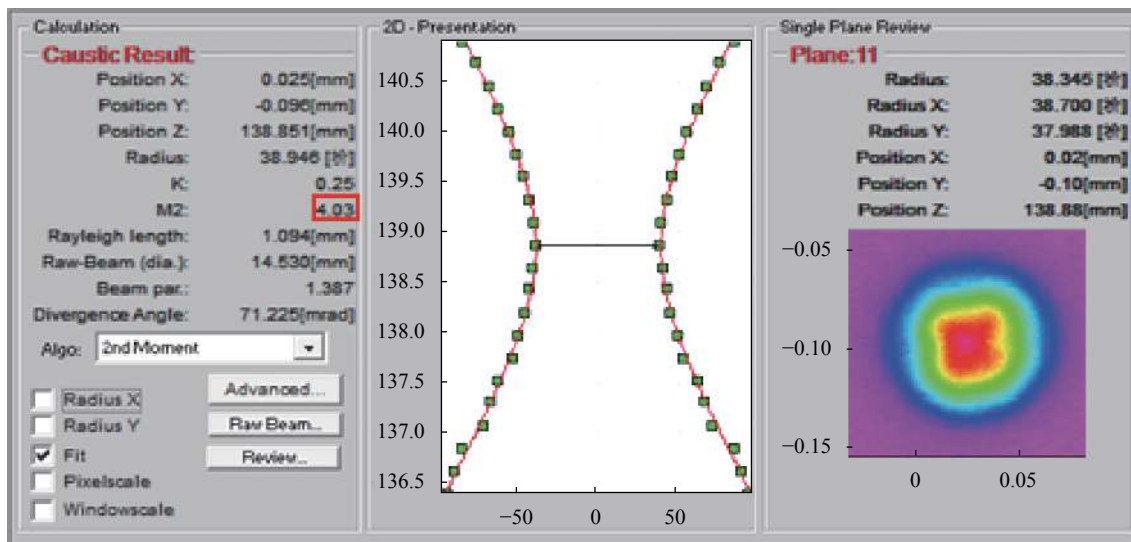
Calculation

Caustic Result:

| | |
|---|---|
| Position X: | 0.025[mm] |
| Position Y: | -0.096[mm] |
| Position Z: | 138.851[mm] |
| Radius: | 38.946 [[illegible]] |
| K: | 0.25 |
| M2: | 4.03 |
| Rayleigh length: | 1.094[mm] |
| Raw-Beam (dia.): | 14.530[mm] |
| Beam par.: | 1.387 |
| Divergence Angle: | 71.225[mrad] |

Algo: 2nd Moment

Radius X
Radius Y
Fit
Pixelscale
Windowscale

Advanced...
Raw Beam...
Review...

2D - Presentation

140.5
140.0
139.5
139.0
138.5
138.0
137.5
137.0
136.5

−50 0 50

Single Plane Review

Plane:11

| | |
|---|---|
| Radius: | 38.345 [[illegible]] |
| Radius X: | 38.700 [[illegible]] |
| Radius Y: | 37.988 [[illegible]] |
| Position X: | 0.02[mm] |
| Position Y: | -0.10[mm] |
| Position Z: | 138.88[mm] |

−0.05
−0.10
−0.15

0 0.05